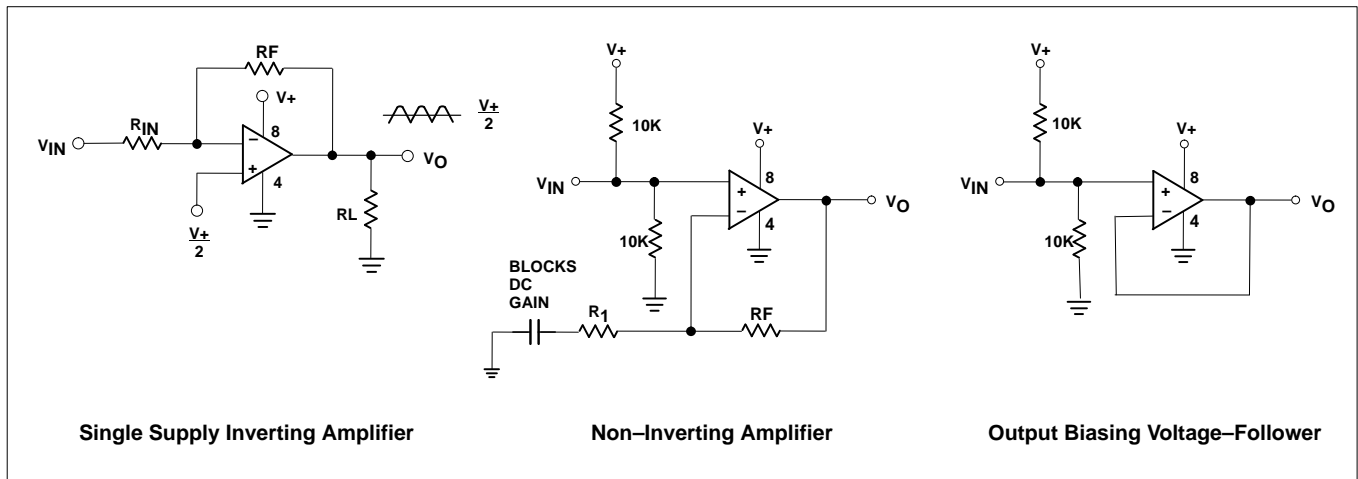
RF

V+

$V_{IN}$ $R_{IN}$

8

4

$V_O$

$\frac{V+}{2}$

RL

$\frac{V+}{2}$

V+

10K

V+

$V_{IN}$

8

4

$V_O$

10K

BLOCKS DC GAIN

$R_1$

RF

V+

10K

V+

$V_{IN}$

8

4

$V_O$

10K

Single Supply Inverting Amplifier

Non–Inverting Amplifier

Output Biasing Voltage–Follower